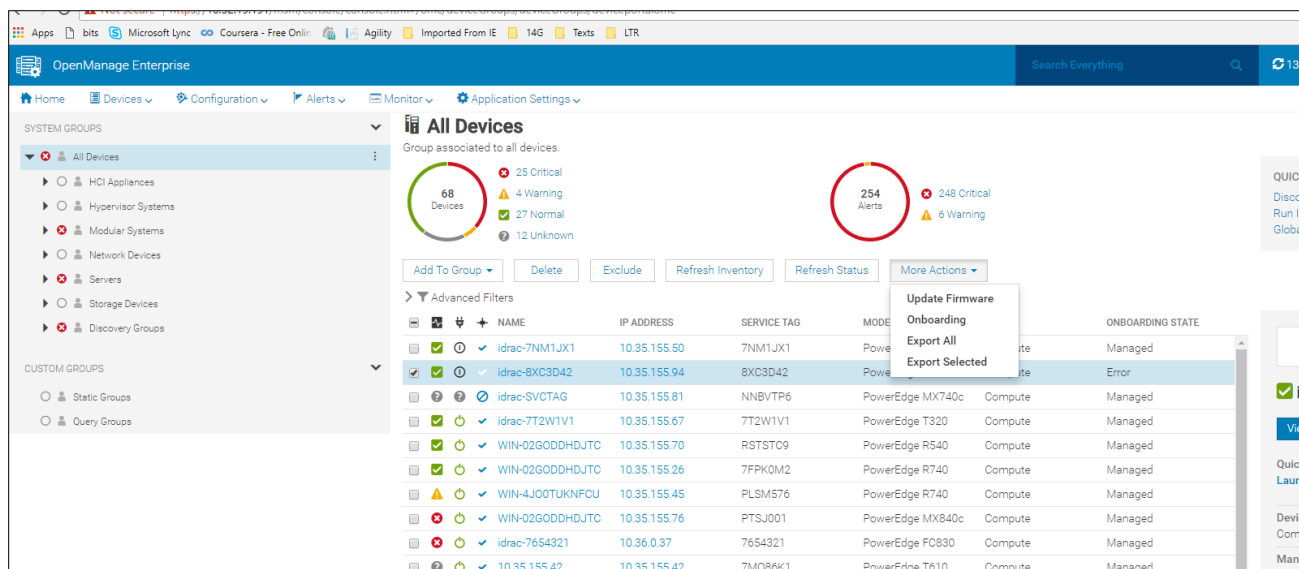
Apps bits Microsoft Lync Coursera - Free Onlin Agility Imported From IE 14G Texts LTR

OpenManage Enterprise

Search Everything

13

Home Devices Configuration Alerts Monitor Application Settings

SYSTEM GROUPS

All Devices

HCI Appliances

Hypervisor Systems

Modular Systems

Network Devices

Servers

Storage Devices

Discovery Groups

CUSTOM GROUPS

Static Groups

Query Groups

All Devices

Group associated to all devices.

68 Devices

25 Critical
4 Warning
27 Normal
12 Unknown

254 Alerts

248 Critical
6 Warning

Add To Group Delete Exclude Refresh Inventory Refresh Status More Actions

Advanced Filters

Update Firmware
Onboarding
Export All
Export Selected

| NAME | IP ADDRESS | SERVICE TAG | MODEL | | ONBOARDING STATE |
|---|---|---|---|---|---|
| idrac-7NM1JX1 | 10.35.155.50 | 7NM1JX1 | Powe | pute | Managed |
| idrac-8XC3D42 | 10.35.155.94 | 8XC3D42 | Powe | pute | Error |
| idrac-SVCTAG | 10.35.155.81 | NNBVTP6 | PowerEdge MX740c | Compute | Managed |
| idrac-7T2W1V1 | 10.35.155.67 | 7T2W1V1 | PowerEdge T320 | Compute | Managed |
| WIN-02GODDHDJTC | 10.35.155.70 | RSTSTC9 | PowerEdge R540 | Compute | Managed |
| WIN-02GODDHDJTC | 10.35.155.26 | 7FPK0M2 | PowerEdge R740 | Compute | Managed |
| WIN-4JO0TUKNFCU | 10.35.155.45 | PLSM576 | PowerEdge R740 | Compute | Managed |
| WIN-02GODDHDJTC | 10.35.155.76 | PTSJ001 | PowerEdge MX840c | Compute | Managed |
| idrac-7654321 | 10.36.0.37 | 7654321 | PowerEdge FC830 | Compute | Managed |

QUIC
Disco
Run I
Globa
Vie
Quic
Laun
Devi
Com
Man